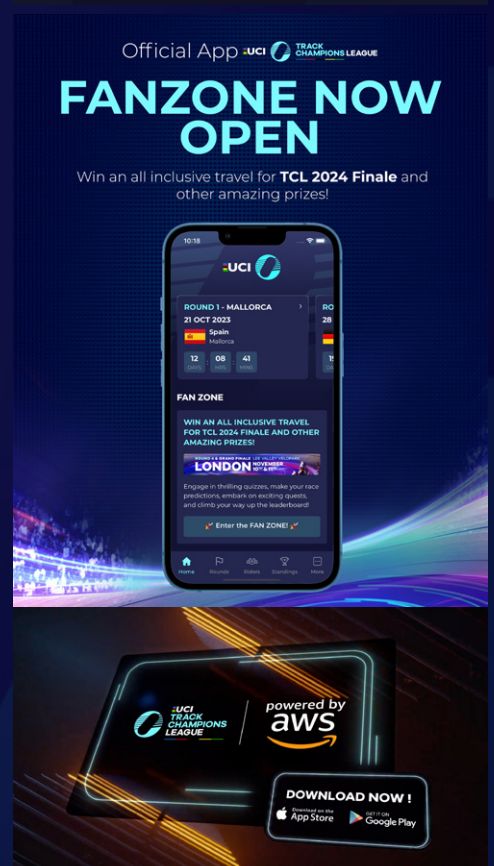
Official App UCI TRACK CHAMPIONS LEAGUE

FANZONE NOW OPEN

Win an all inclusive travel for **TCL 2024 Finale** and other amazing prizes!

10:18

UCI

ROUND 1 - MALLORCA
21 OCT 2023
Spain
Mallorca

12 DAYS | 08 HRS | 41 MINS

RO
28

FAN ZONE

WIN AN ALL INCLUSIVE TRAVEL FOR TCL 2024 FINALE AND OTHER AMAZING PRIZES!

ROUND 5 & GRAND FINALE LEE VALLEY VELOPARK
LONDON NOVEMBER 10TH & 11TH

Engage in thrilling quizzes, make your race predictions, embark on exciting quests, and climb your way up the leaderboard!

Enter the FAN ZONE!

Home | Rounds | Riders | Standings | More

UCI TRACK CHAMPIONS LEAGUE

powered by aws

DOWNLOAD NOW !

Download on the App Store

GET IT ON Google Play